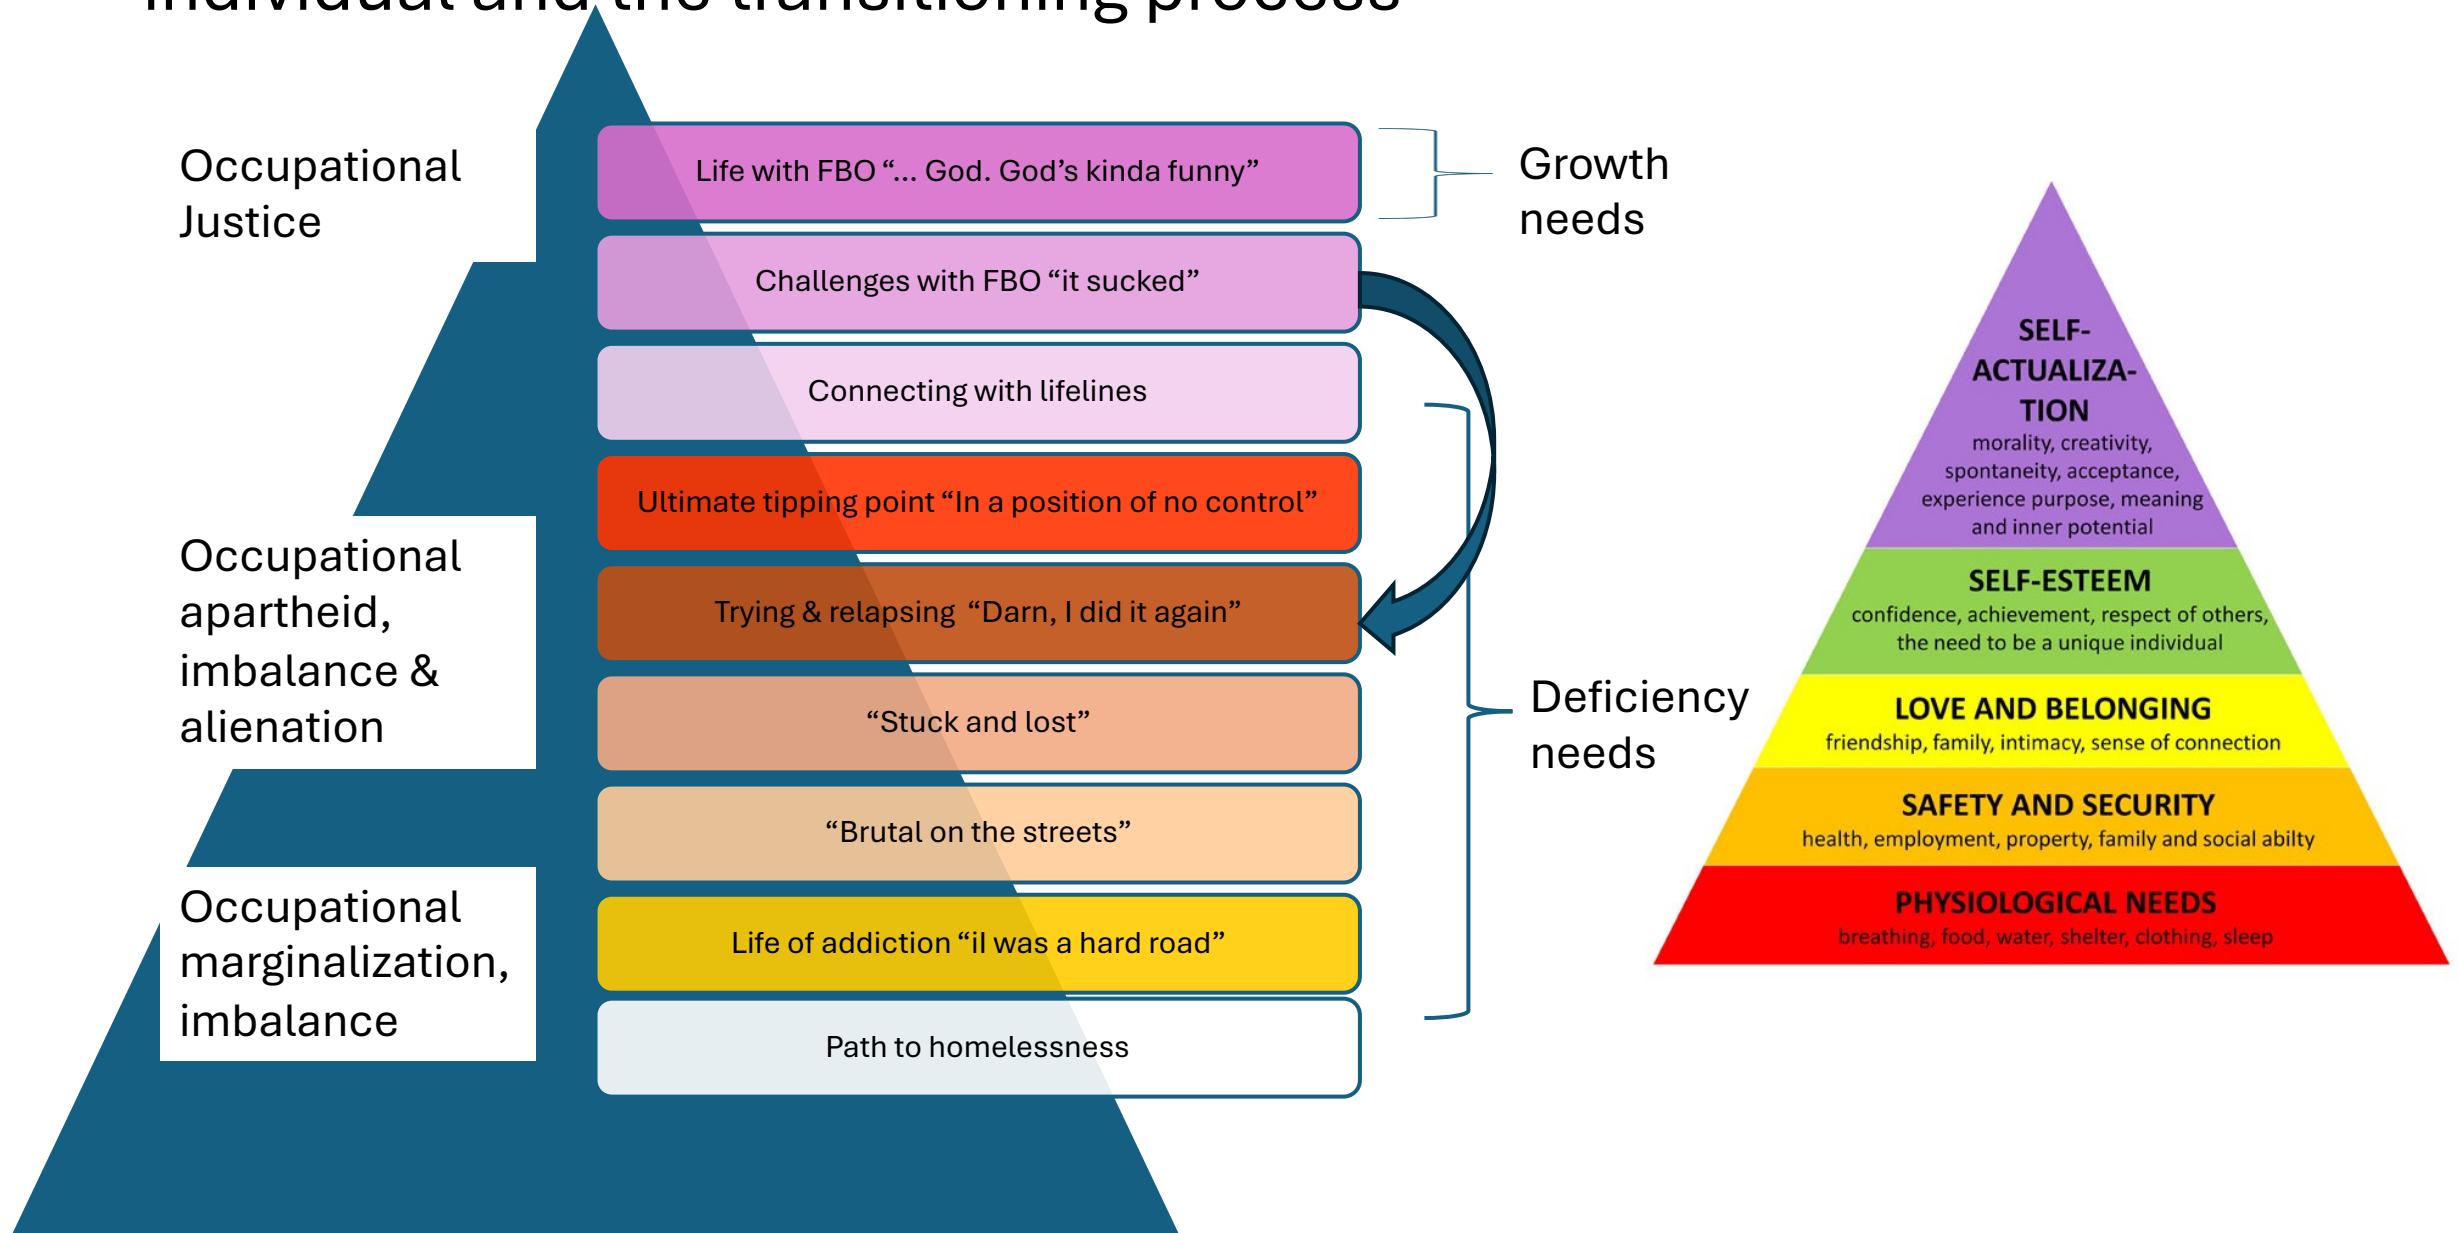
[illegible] and the transitioning process

Occupational Justice

Life with FBO "... God. God's kinda funny"

Challenges with FBO "it sucked"

Connecting with lifelines

Ultimate tipping point "In a position of no control"

Trying & relapsing "Darn, I did it again"

"Stuck and lost"

"Brutal on the streets"

Life of addiction "il was a hard road"

Path to homelessness

Occupational apartheid, imbalance & alienation

Occupational marginalization, imbalance

Growth needs

Deficiency needs

SELF-ACTUALIZATION
morality, creativity, spontaneity, acceptance, experience purpose, meaning and inner potential

SELF-ESTEEM
confidence, achievement, respect of others, the need to be a unique individual

LOVE AND BELONGING
friendship, family, intimacy, sense of connection

SAFETY AND SECURITY
health, employment, property, family and social abilty

PHYSIOLOGICAL NEEDS
breathing, food, water, shelter, clothing, sleep